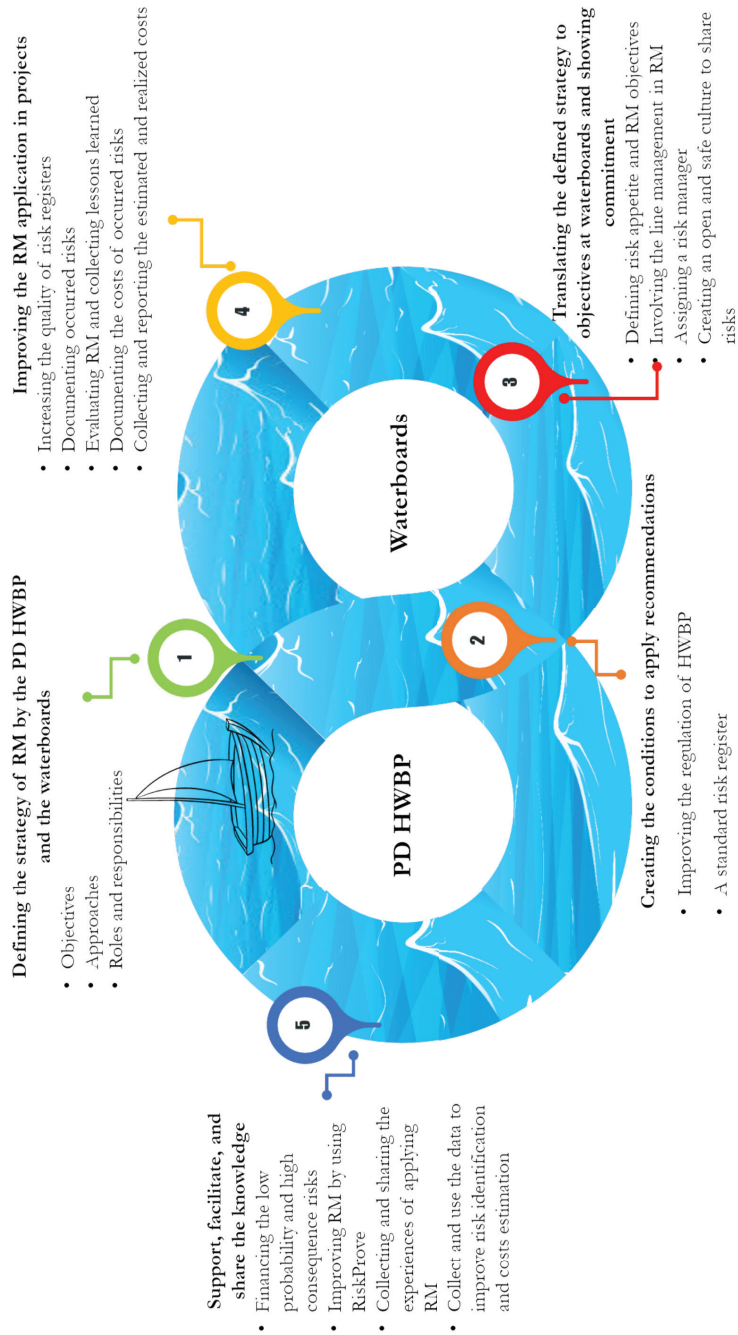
Defining the strategy of RM by the PD HWBP and the waterboards
• Objectives
• Approaches
• Roles and responsibilities

1

Creating the conditions to apply recommendations
• Improving the regulation of HWBP
• A standard risk register

2

Translating the defined strategy to objectives at waterboards and showing commitment
• Defining risk appetite and RM objectives
• Involving the line management in RM
• Assigning a risk manager
• Creating an open and safe culture to share risks

3

Improving the RM application in projects
• Increasing the quality of risk registers
• Documenting occurred risks
• Evaluating RM and collecting lessons learned
• Documenting the costs of occurred risks
• Collecting and reporting the estimated and realized costs

4

Support, facilitate, and share the knowledge
• Financing the low probability and high consequence risks
• Improving RM by using RiskProve
• Collecting and sharing the experiences of applying RM
• Collect and use the data to improve risk identification and costs estimation

5

PD HWBP

Waterboards